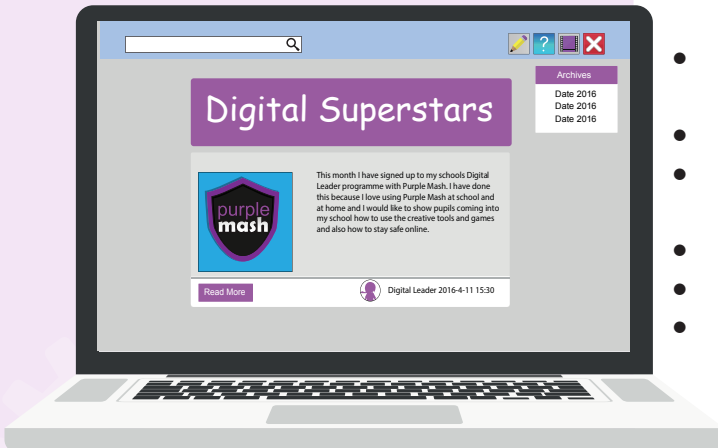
?

Archives

Date 2016
Date 2016
Date 2016

Digital Superstars

purple mash

This month I have signed up to my schools Digital Leader programme with Purple Mash. I have done this because I love using Purple Mash at school and at home and I would like to show pupils coming into my school how to use the creative tools and games and also how to stay safe online.

Read More

Digital Leader 2016-4-11 15:30